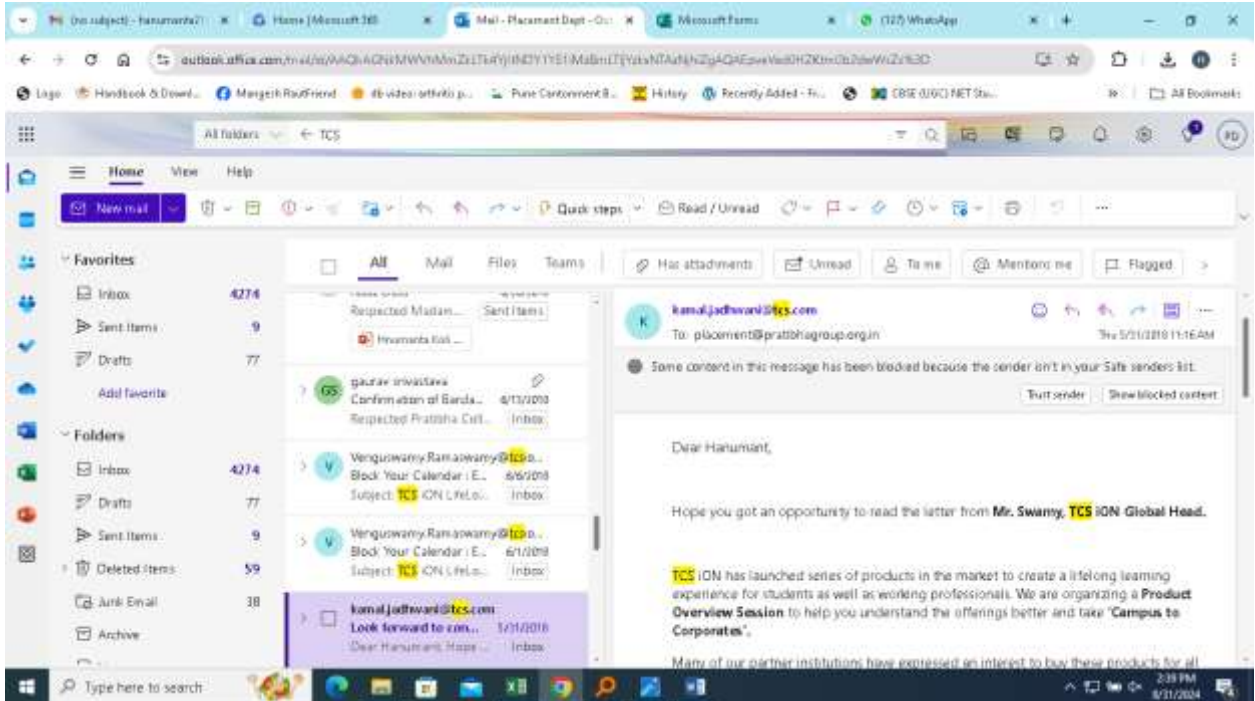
(no subject) - hanumanta7 | Home | Microsoft 365 | Mail - Placement Dept - Ou | Microsoft Forms | (127) WhatsApp

outlook.office.com/mail/id/AAQkAGNkMWNhMmZkLTk4YjItNDY1YS1iMaBmLTJjYzlxNTAzNjNzZgAQAEpwVed0HZKtmOb2dwWcZs%3D

Logo | Handbook & Downl... | Mangesh RautFriend | db video orthritis p... | Pune Cantonment B... | History | Recently Added - Fr... | CBSE (UGC) NET Stu... | All Bookmarks

All folders ← TCS

Home View Help

New mail | Quick steps | Read / Unread

Favorites
Inbox 4274
Sent Items 9
Drafts 77
Add favorite

Folders
Inbox 4274
Drafts 77
Sent Items 9
Deleted Items 59
Junk Email 38
Archive

All Mail Files Teams | Has attachments | Unread | To me | Mentions me | Flagged

Respected Madam... Sent Items
Hnumanta Kok...

gaurav srivastava
Confirmation of Barda... 6/13/2018
Respected Pratibha Coll... Inbox

Venguswamy.Ramaswamy@tcs.c...
Block Your Calendar : E... 6/6/2018
Subject: TCS iON LifeLo... Inbox

Venguswamy.Ramaswamy@tcs.c...
Block Your Calendar : E... 6/1/2018
Subject: TCS iON LifeLo... Inbox

kamal.jadhwani@tcs.com
Look forward to con... 5/31/2018
Dear Hanumant, Hope... Inbox

kamal.jadhwani@tcs.com
To: placement@pratibhagroup.org.in
Thu 5/31/2018 11:16 AM

Some content in this message has been blocked because the sender isn't in your Safe senders list.
Trust sender | Show blocked content

Dear Hanumant,

Hope you got an opportunity to read the letter from **Mr. Swamy, TCS iON Global Head.**

TCS iON has launched series of products in the market to create a lifelong learning experience for students as well as working professionals. We are organizing a **Product Overview Session** to help you understand the offerings better and take "**Campus to Corporates**".

Many of our partner institutions have expressed an interest to buy these products for all

Type here to search
2:39 PM 8/31/2024